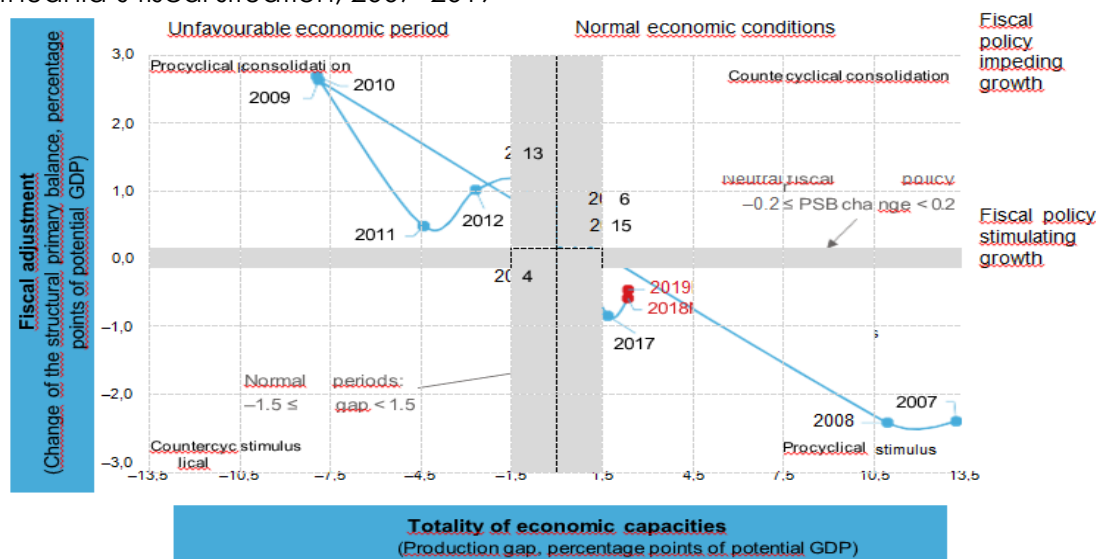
Unfavourable economic period

Normal economic conditions

Fiscal policy impeding growth

Procyclical consolidati on

2010

2009

Countecyclical consolidation

2 13

2011

2012

Neutral fiscal policy
−0.2 ≤ PSB change < 0.2

20 6

2 15

Fiscal policy stimulating growth

20 4

2019

2018f

2017

Normal periods:
−1.5 ≤ gap < 1.5

2008

2007

Countercyc lical stimulus

Procyclical stimulus

3,0
2,0
1,0
0,0
−1,0
−2,0
−3,0

−13,5 −10,5 −7,5 −4,5 −1,5 1,5 4,5 7,5 10,5 13,5

Fiscal adjustment
(Change of the structural primary balance, percentage points of potential GDP)

Totality of economic capacities
(Production gap, percentage points of potential GDP)